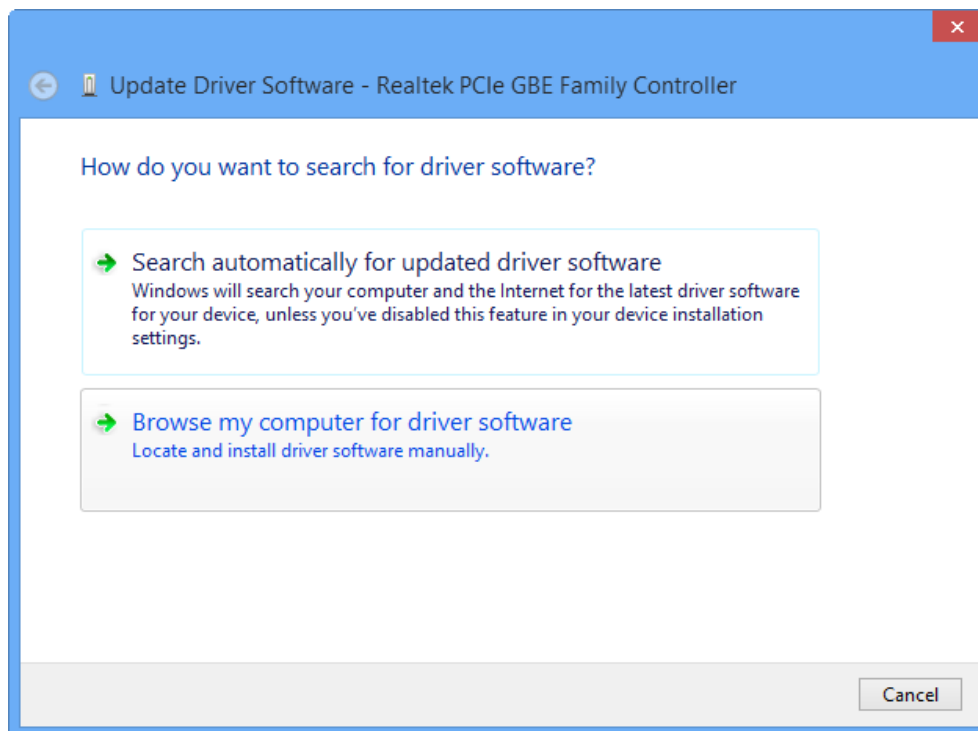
Update Driver Software - Realtek PCIe GBE Family Controller

How do you want to search for driver software?

Search automatically for updated driver software
Windows will search your computer and the Internet for the latest driver software for your device, unless you've disabled this feature in your device installation settings.

Browse my computer for driver software
Locate and install driver software manually.

Cancel